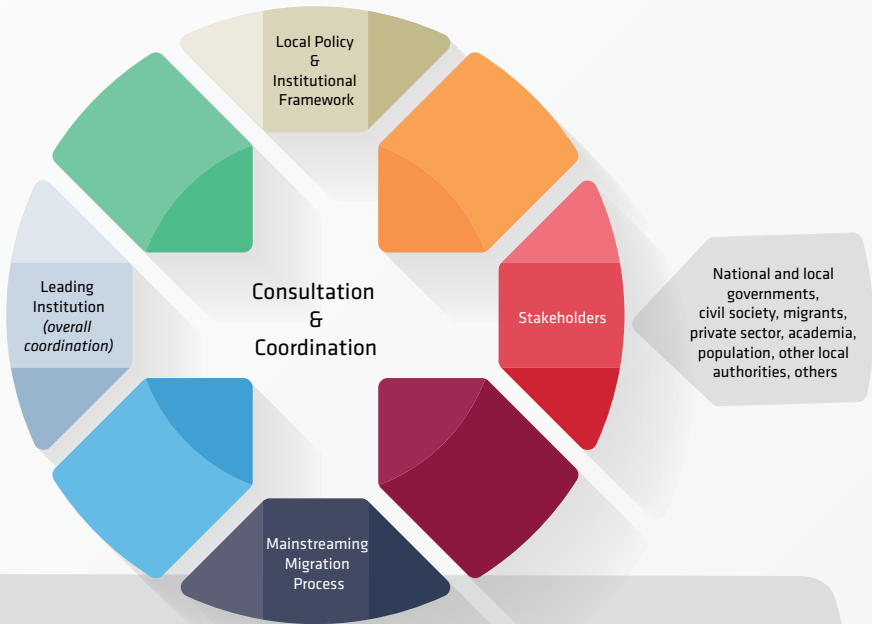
Local Policy & Institutional Framework

Leading Institution *(overall coordination)*

Consultation & Coordination

Stakeholders

National and local governments, civil society, migrants, private sector, academia, population, other local authorities, others

Mainstreaming Migration Process